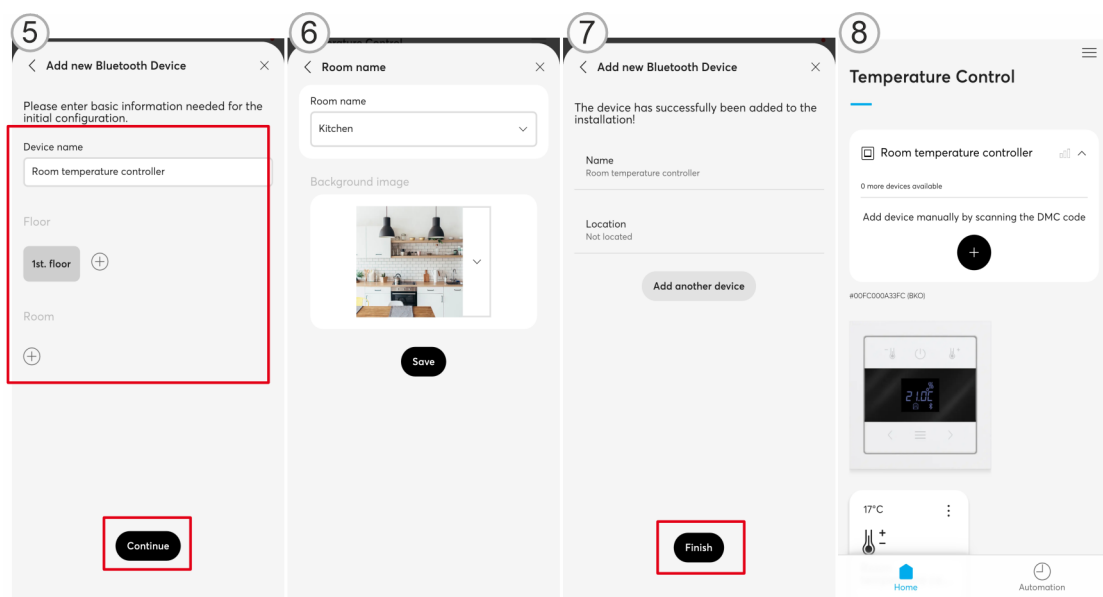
5

Add new Bluetooth Device

Please enter basic information needed for the initial configuration.

Device name

Room temperature controller

Floor

1st. floor

Room

Continue

6

Room name

Room name

Kitchen

Background image

Save

7

Add new Bluetooth Device

The device has successfully been added to the installation!

Name
Room temperature controller

Location
Not located

Add another device

Finish

8

Temperature Control

Room temperature controller

0 more devices available

Add device manually by scanning the DMC code

#00FC000A33FC (BKO)

21.0C

17°C

Home

Automation